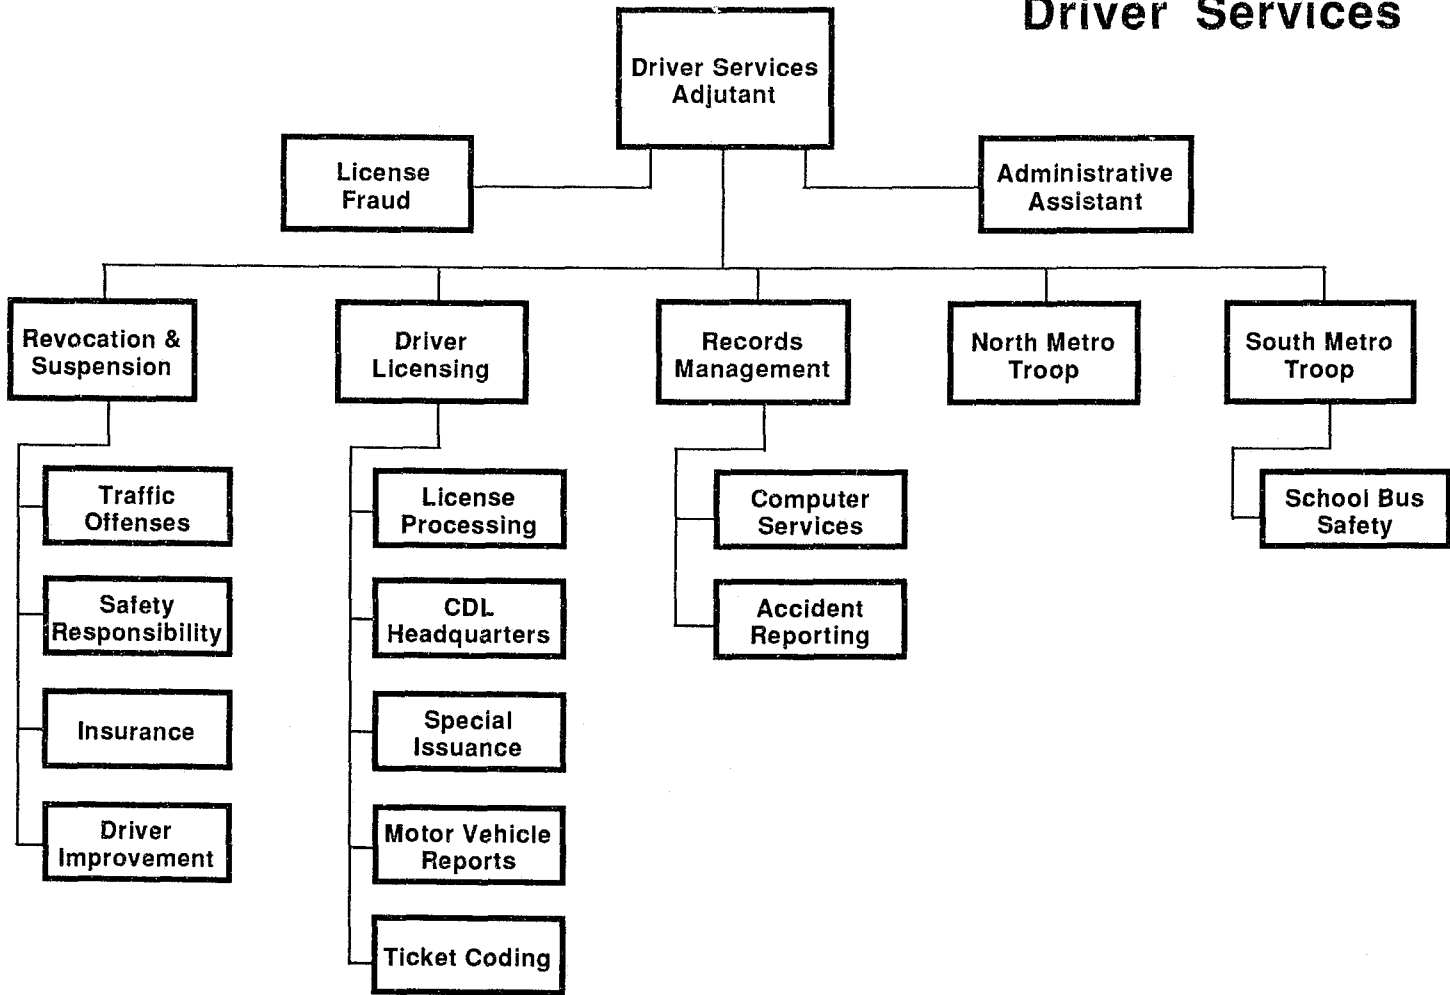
Driver Services

Driver Services Adjutant

License Fraud

Administrative Assistant

Revocation & Suspension

Traffic Offenses

Safety Responsibility

Insurance

Driver Improvement

Driver Licensing

License Processing

CDL Headquarters

Special Issuance

Motor Vehicle Reports

Ticket Coding

Records Management

Computer Services

Accident Reporting

North Metro Troop

South Metro Troop

School Bus Safety